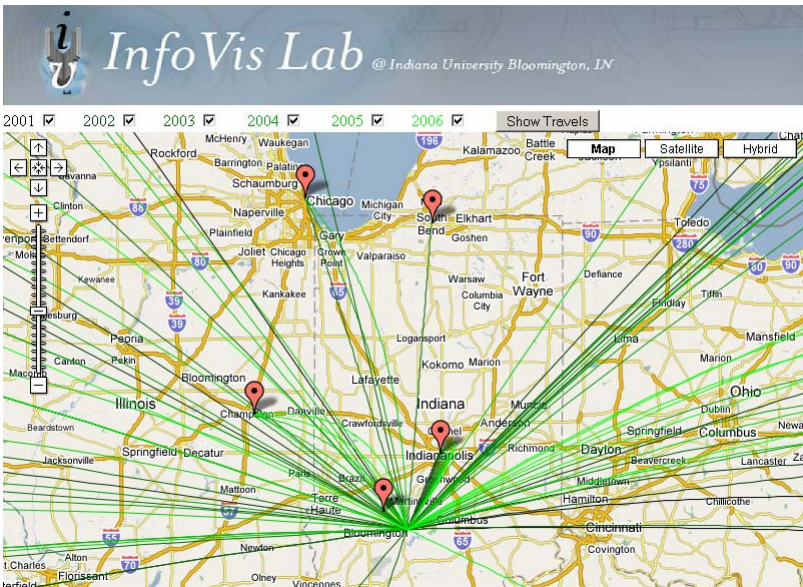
InfoVis Lab @ Indiana University Bloomington, IN

2001 2002 2003 2004 2005 2006 Show Travels

Map Satellite Hybrid

McHenry Waukegan Rockford Barrington Palatine Schaumburg Chicago Kalamazoo Battle Creek Jackson Ypsilanti Clinton Naperville Michigan City South Bend Elkhart Goshen Toledo Bettendorf Plainfield Joliet Chicago Heights Gary Crown Point Valparaiso Defiance Kewanee Kankakee Warsaw Fort Wayne Columbia City Findlay Tiffin Peoria Pekin Logansport Lima Mansfield Canton Kokomo Marion Macomb Bloomington Lafayette Ohio Illinois Champaign Danville Crawfordsville Indiana Muncie Anderson Marysville Dublin Beardstown Carmel Richmond Springfield Columbus Jacksonville Springfield Decatur Indianapolis Dayton Beavercreek Lancaster Mattoon Terre Haute Brazil Greenwood Middletown Hamilton Chillicothe Martinsville Bloomington Columbus Cincinnati Alton Newton Covington St Charles Florissant Olney Vincennes